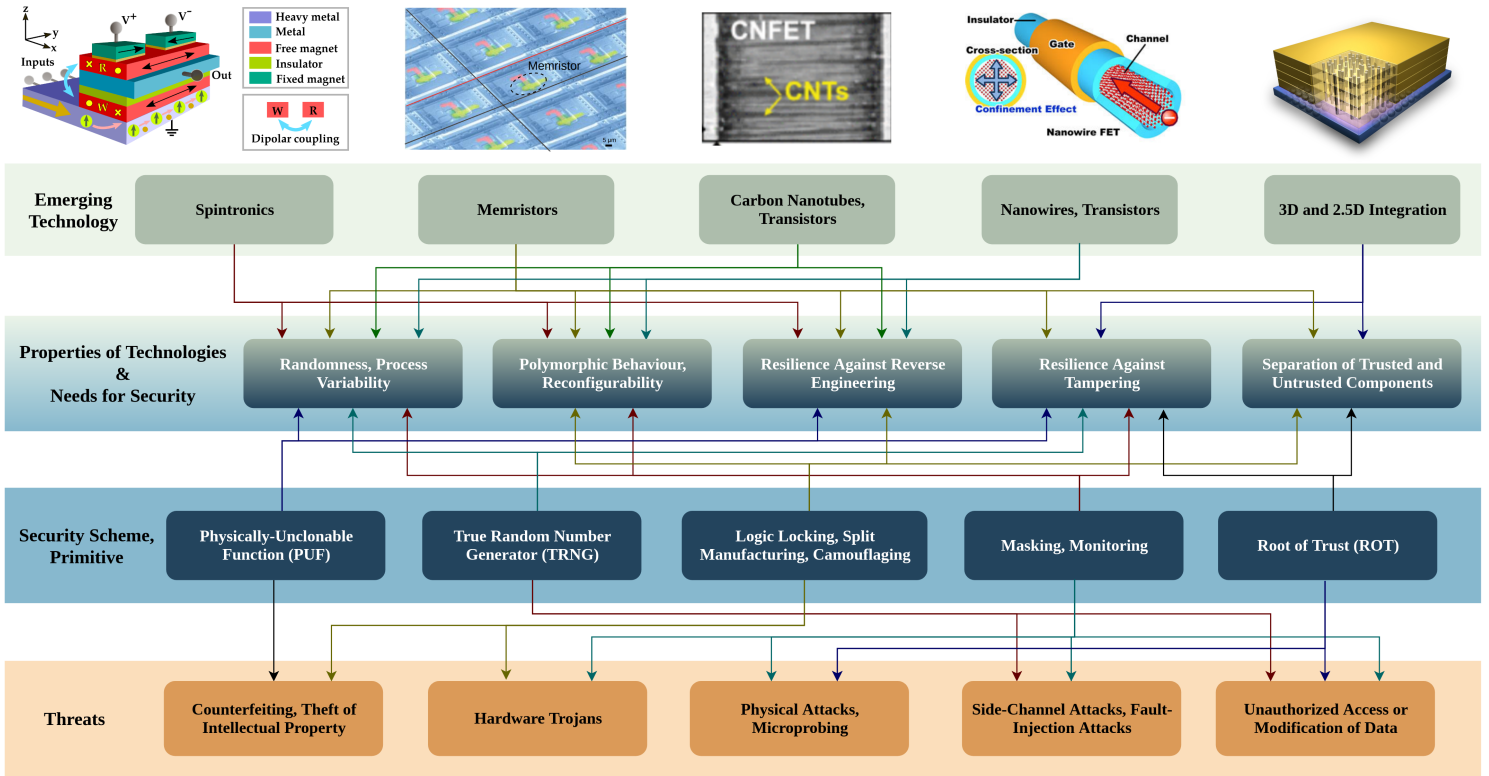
z
y
x
$V^+$
$V^-$
Inputs
R
W
Out

Heavy metal
Metal
Free magnet
Insulator
Fixed magnet

W
R
Dipolar coupling

Memristor
5 μm

CNFET
CNTs

Insulator
Gate
Channel
Cross-section
Confinement Effect
Nanowire FET

Emerging Technology

Spintronics

Memristors

Carbon Nanotubes, Transistors

Nanowires, Transistors

3D and 2.5D Integration

Properties of Technologies & Needs for Security

Randomness, Process Variability

Polymorphic Behaviour, Reconfigurability

Resilience Against Reverse Engineering

Resilience Against Tampering

Separation of Trusted and Untrusted Components

Security Scheme, Primitive

Physically-Unclonable Function (PUF)

True Random Number Generator (TRNG)

Logic Locking, Split Manufacturing, Camouflaging

Masking, Monitoring

Root of Trust (ROT)

Threats

Counterfeiting, Theft of Intellectual Property

Hardware Trojans

Physical Attacks, Microprobing

Side-Channel Attacks, Fault-Injection Attacks

Unauthorized Access or Modification of Data